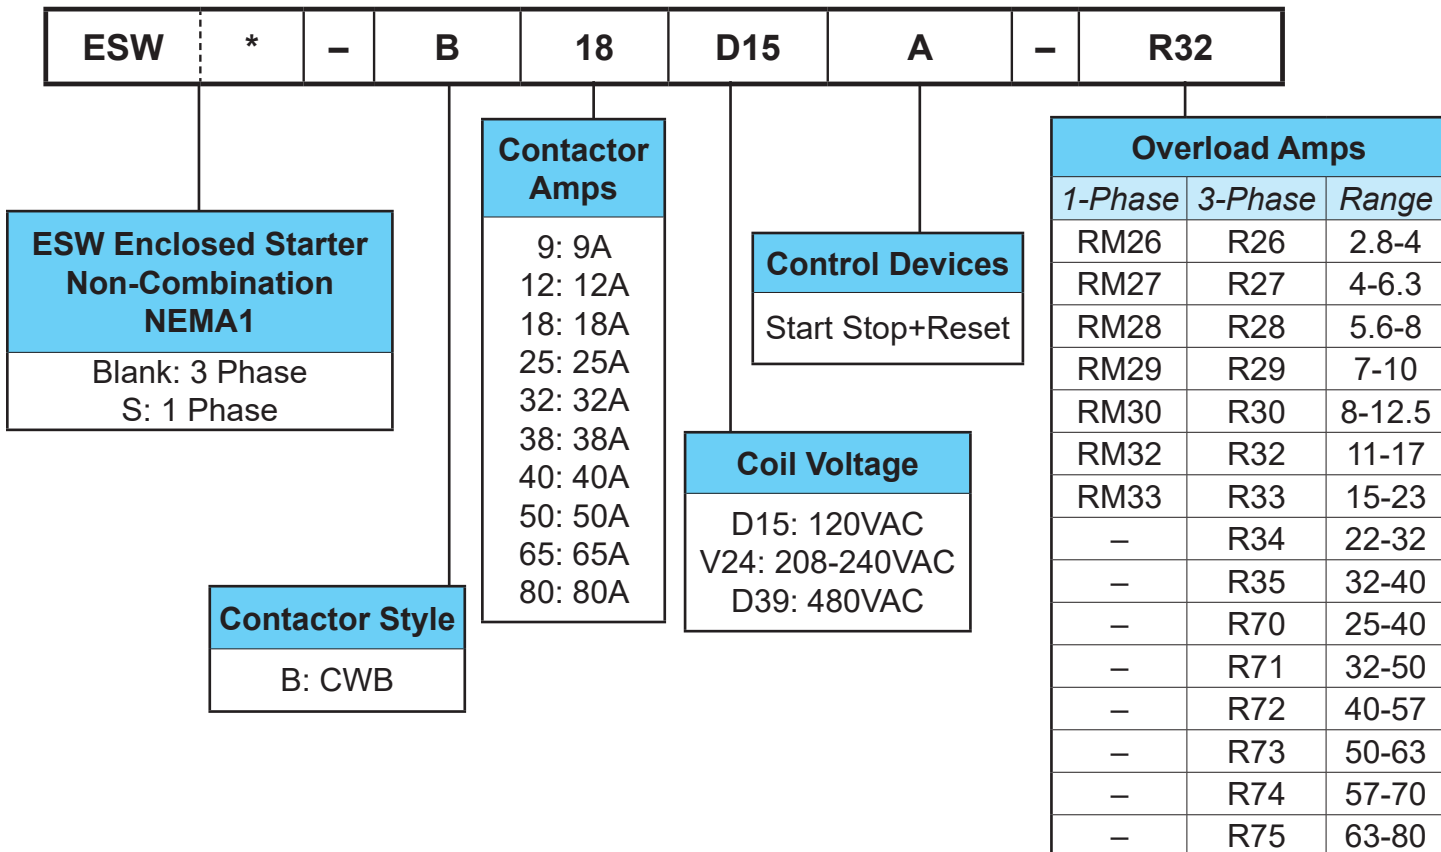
| ESW | * | – | B | 18 | D15 | A | – | R32 |
|---|---|---|---|---|---|---|---|---|

ESW Enclosed Starter Non-Combination NEMA1

Blank: 3 Phase
S: 1 Phase

Contactor Style

B: CWB

Contactor Amps

9: 9A
12: 12A
18: 18A
25: 25A
32: 32A
38: 38A
40: 40A
50: 50A
65: 65A
80: 80A

Coil Voltage

D15: 120VAC
V24: 208-240VAC
D39: 480VAC

Control Devices

Start Stop+Reset

Overload Amps

| 1-Phase | 3-Phase | Range |
|---|---|---|
| RM26 | R26 | 2.8-4 |
| RM27 | R27 | 4-6.3 |
| RM28 | R28 | 5.6-8 |
| RM29 | R29 | 7-10 |
| RM30 | R30 | 8-12.5 |
| RM32 | R32 | 11-17 |
| RM33 | R33 | 15-23 |
| – | R34 | 22-32 |
| – | R35 | 32-40 |
| – | R70 | 25-40 |
| – | R71 | 32-50 |
| – | R72 | 40-57 |
| – | R73 | 50-63 |
| – | R74 | 57-70 |
| – | R75 | 63-80 |